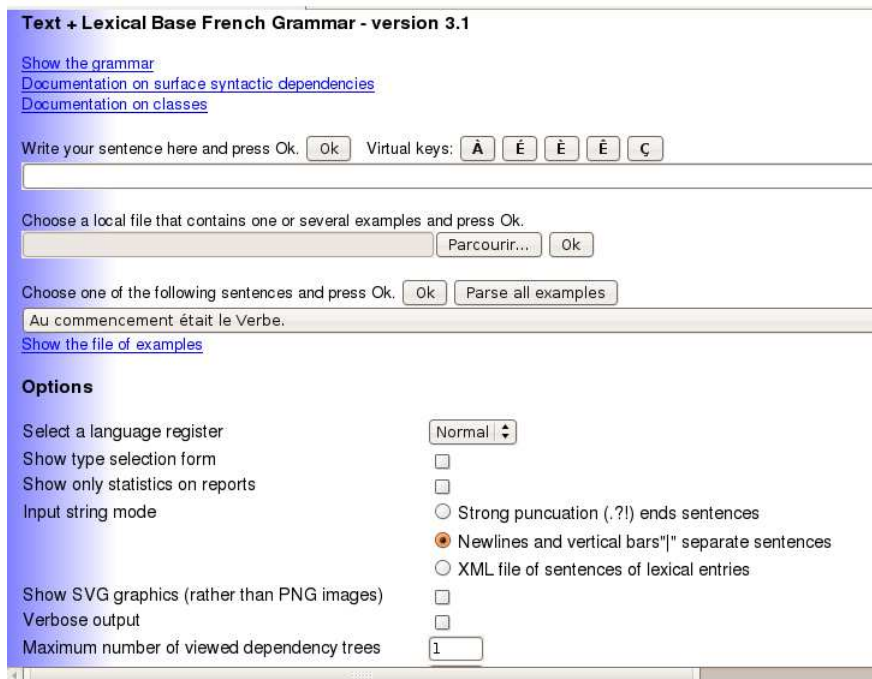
Text + Lexical Base French Grammar - version 3.1

Show the grammar
Documentation on surface syntactic dependencies
Documentation on classes

Write your sentence here and press Ok. Ok Virtual keys: À É È Ê Ç

Choose a local file that contains one or several examples and press Ok.
Parcourir... Ok

Choose one of the following sentences and press Ok. Ok Parse all examples
Au commencement était le Verbe.
Show the file of examples

Options

Select a language register Normal
Show type selection form
Show only statistics on reports
Input string mode
Strong puncuation (.?!) ends sentences
Newlines and vertical bars"|" separate sentences
XML file of sentences of lexical entries
Show SVG graphics (rather than PNG images)
Verbose output
Maximum number of viewed dependency trees 1